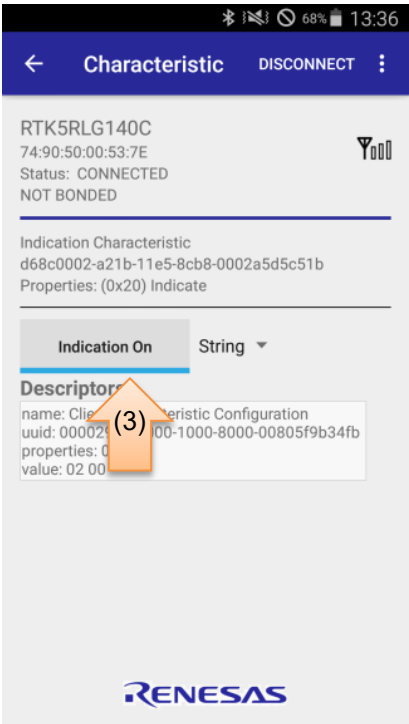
68% 13:36

Characteristic DISCONNECT

RTK5RLG140C
74:90:50:00:53:7E
Status: CONNECTED
NOT BONDED

Indication Characteristic
d68c0002-a21b-11e5-8cb8-0002a5d5c51b
Properties: (0x20) Indicate

Indication On String

Descriptors
name: Clie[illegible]teristic Configuration
uuid: 00002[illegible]00-1000-8000-00805f9b34fb
properties: 0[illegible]
value: 02 00

(3)

RENESAS